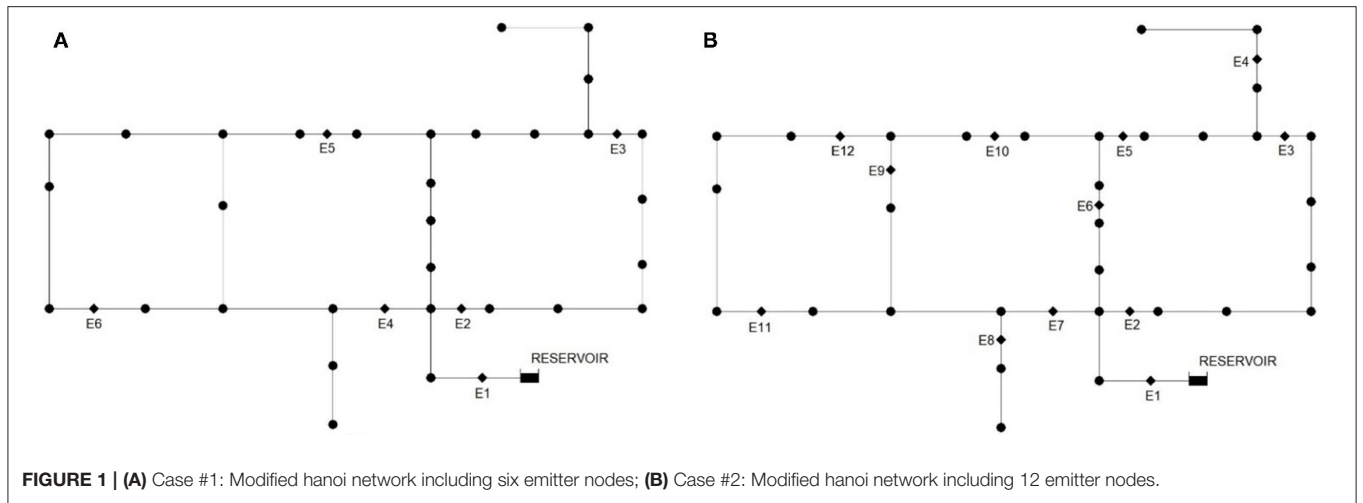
A

E5

E3

E6

E4

E2

RESERVOIR

E1

B

E4

E12

E10

E5

E3

E9

E6

E11

E7

E2

E8

RESERVOIR

E1

**FIGURE 1 | (A)** Case #1: Modified hanoi network including six emitter nodes; **(B)** Case #2: Modified hanoi network including 12 emitter nodes.